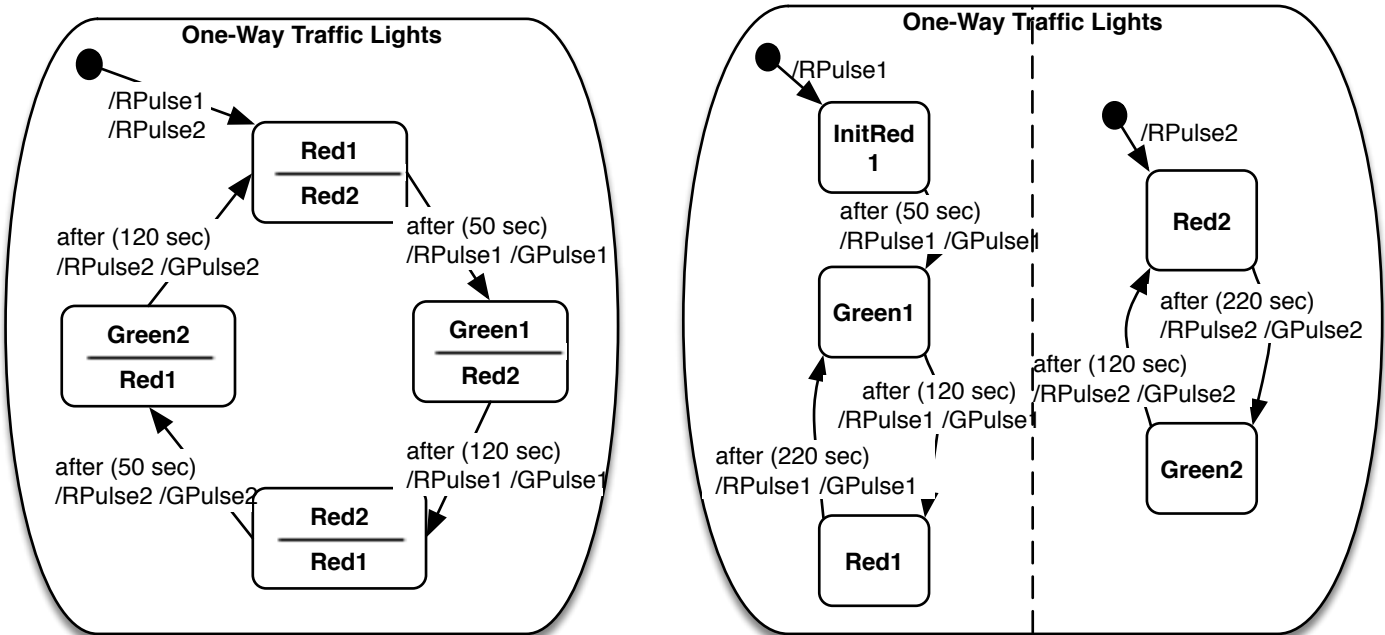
One-Way Traffic Lights

/RPulse1
/RPulse2

Red1
Red2

after (50 sec)
/RPulse1 /GPulse1

Green1
Red2

after (120 sec)
/RPulse1 /GPulse1

Red2
Red1

after (50 sec)
/RPulse2 /GPulse2

Green2
Red1

after (120 sec)
/RPulse2 /GPulse2

One-Way Traffic Lights

/RPulse1

InitRed1

after (50 sec)
/RPulse1 /GPulse1

Green1

after (120 sec)
/RPulse1 /GPulse1

Red1

after (220 sec)
/RPulse1 /GPulse1

/RPulse2

Red2

after (220 sec)
/RPulse2 /GPulse2

Green2

after (120 sec)
/RPulse2 /GPulse2